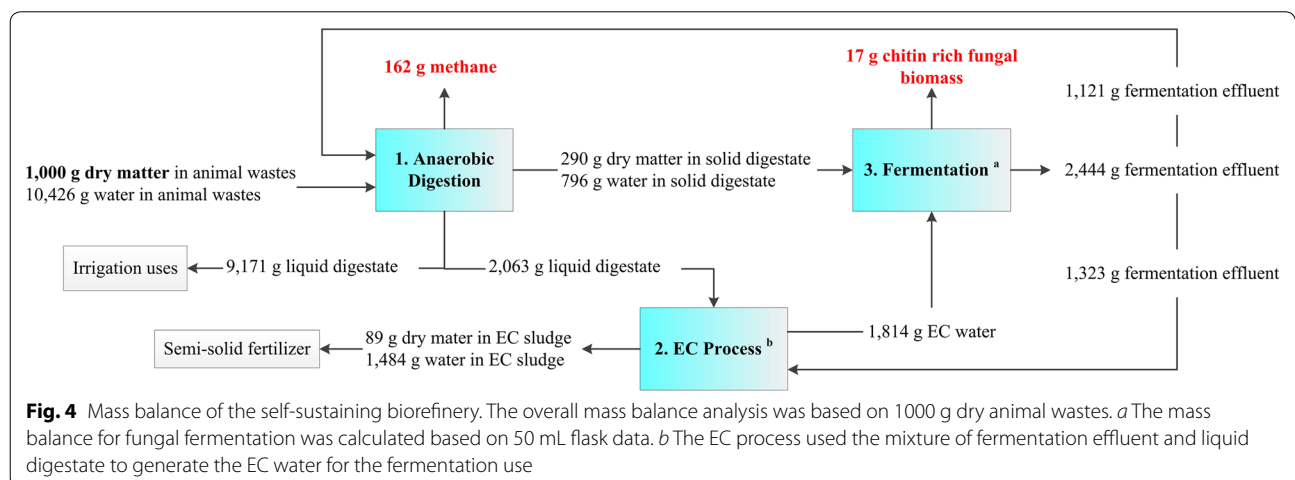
162 g methane

17 g chitin rich fungal biomass

1,121 g fermentation effluent

1,000 g dry matter in animal wastes
10,426 g water in animal wastes

1. Anaerobic Digestion

290 g dry matter in solid digestate
796 g water in solid digestate

3. Fermentation $^{a}$

2,444 g fermentation effluent

Irrigation uses

9,171 g liquid digestate

2,063 g liquid digestate

1,323 g fermentation effluent

Semi-solid fertilizer

89 g dry mater in EC sludge
1,484 g water in EC sludge

2. EC Process $^{b}$

1,814 g EC water

**Fig. 4** Mass balance of the self-sustaining biorefinery. The overall mass balance analysis was based on 1000 g dry animal wastes. *a* The mass balance for fungal fermentation was calculated based on 50 mL flask data. *b* The EC process used the mixture of fermentation effluent and liquid digestate to generate the EC water for the fermentation use